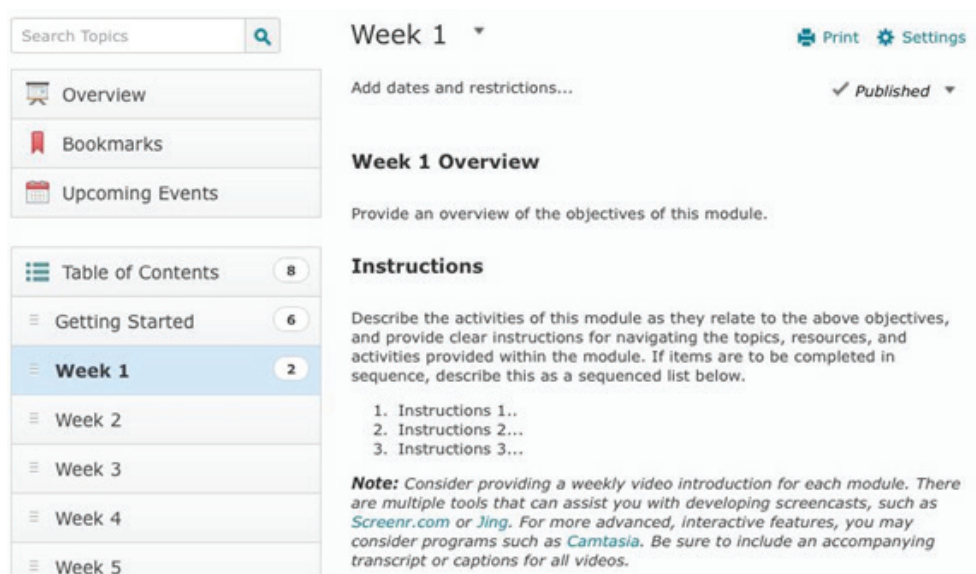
Search Topics

Overview

Bookmarks

Upcoming Events

Table of Contents 8

Getting Started 6

Week 1 2

Week 2

Week 3

Week 4

Week 5

Week 1

Print Settings

Add dates and restrictions...

✓ Published

**Week 1 Overview**

Provide an overview of the objectives of this module.

**Instructions**

Describe the activities of this module as they relate to the above objectives, and provide clear instructions for navigating the topics, resources, and activities provided within the module. If items are to be completed in sequence, describe this as a sequenced list below.

1. Instructions 1..
2. Instructions 2...
3. Instructions 3...

***Note:*** *Consider providing a weekly video introduction for each module. There are multiple tools that can assist you with developing screencasts, such as Screenr.com or Jing. For more advanced, interactive features, you may consider programs such as Camtasia. Be sure to include an accompanying transcript or captions for all videos.*